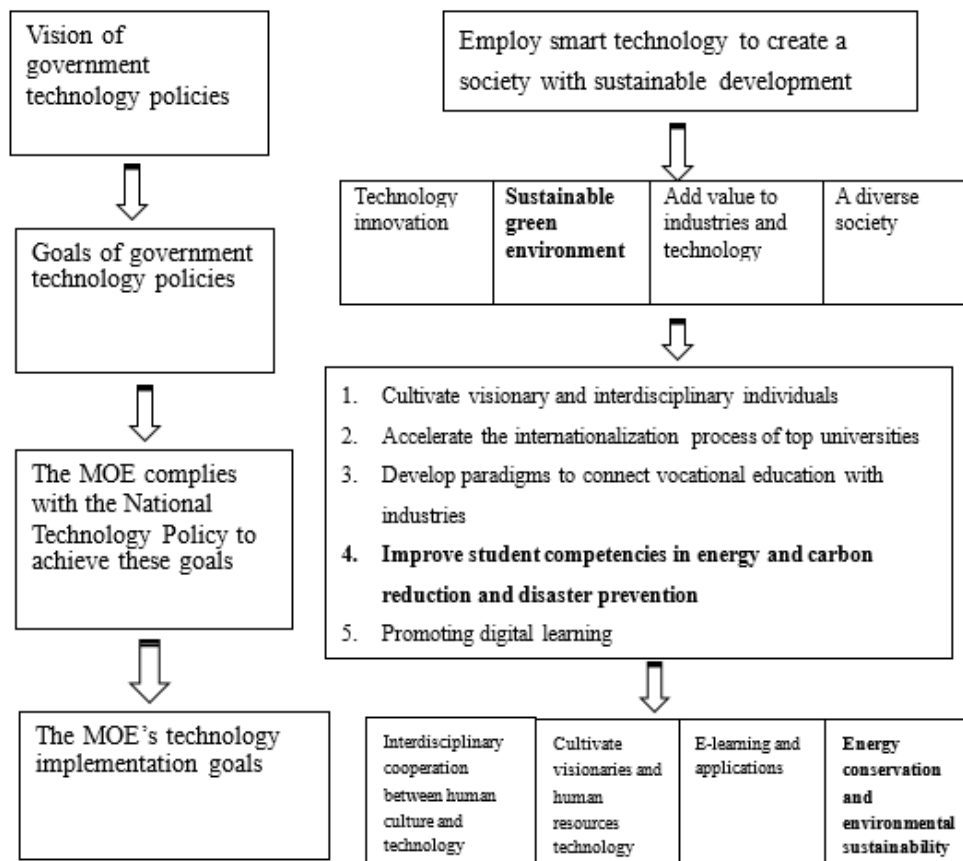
Vision of government technology policies

Goals of government technology policies

The MOE complies with the National Technology Policy to achieve these goals

The MOE's technology implementation goals

Employ smart technology to create a society with sustainable development

| Technology innovation | **Sustainable green environment** | Add value to industries and technology | A diverse society |
|---|---|---|---|

1. Cultivate visionary and interdisciplinary individuals
2. Accelerate the internationalization process of top universities
3. Develop paradigms to connect vocational education with industries
4. **Improve student competencies in energy and carbon reduction and disaster prevention**
5. Promoting digital learning

| Interdisciplinary cooperation between human culture and technology | Cultivate visionaries and human resources technology | E-learning and applications | **Energy conservation and environmental sustainability** |
|---|---|---|---|